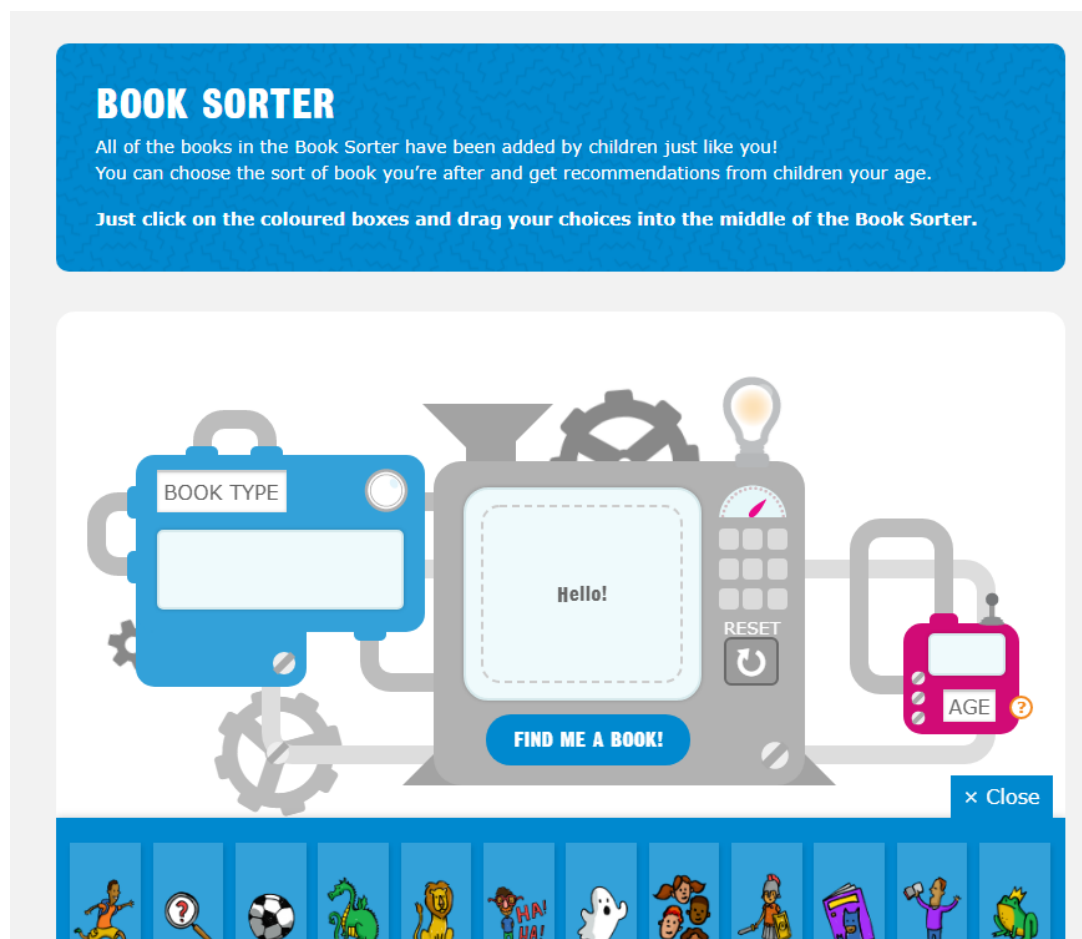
BOOK SORTER

All of the books in the Book Sorter have been added by children just like you! You can choose the sort of book you're after and get recommendations from children your age.

Just click on the coloured boxes and drag your choices into the middle of the Book Sorter.

BOOK TYPE

Hello!

RESET

AGE

?

FIND ME A BOOK!

× Close

HA! HA!